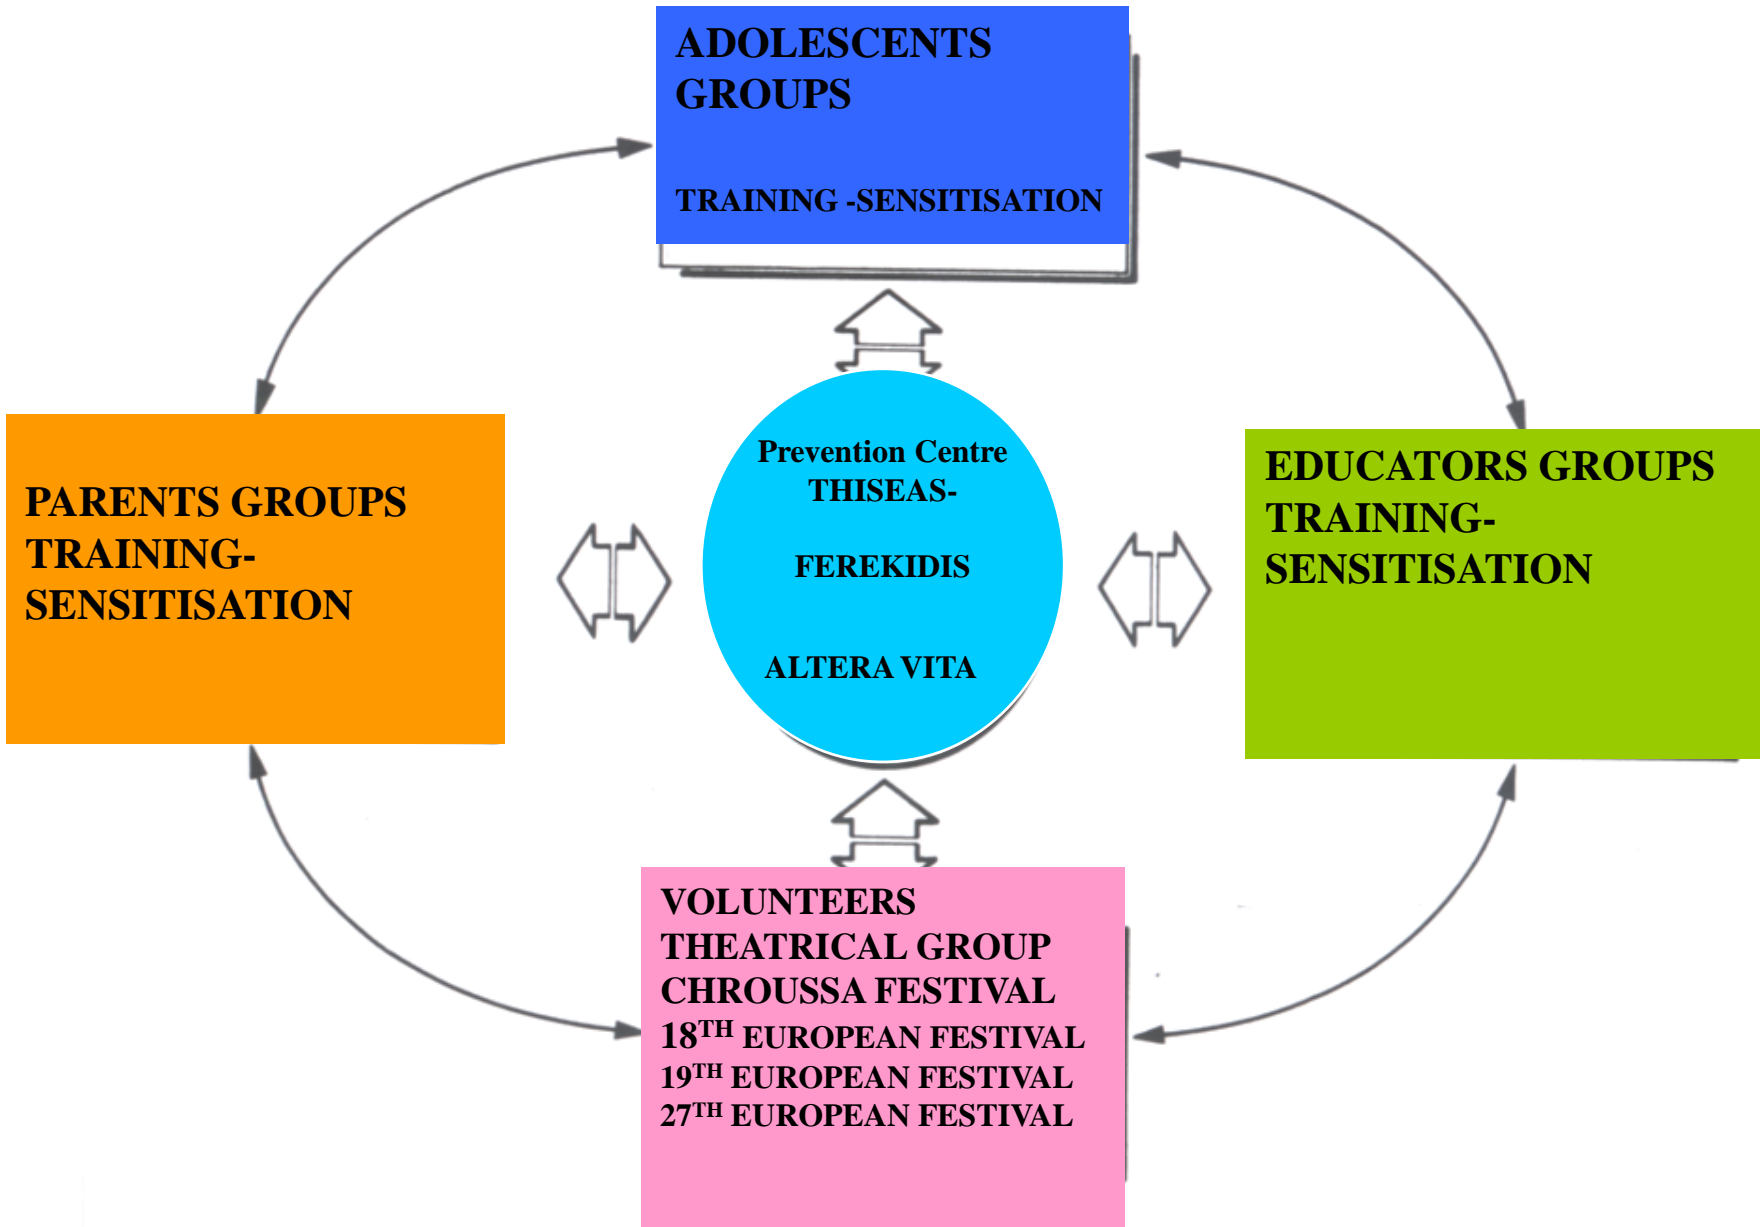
ADOLESCENTS GROUPS

TRAINING -SENSITISATION

PARENTS GROUPS TRAINING-SENSITISATION

Prevention Centre THISEAS-

FEREKIDIS

ALTERA VITA

EDUCATORS GROUPS TRAINING-SENSITISATION

VOLUNTEERS
THEATRICAL GROUP
CHROUSSA FESTIVAL
$18^{TH}$ EUROPEAN FESTIVAL
$19^{TH}$ EUROPEAN FESTIVAL
$27^{TH}$ EUROPEAN FESTIVAL